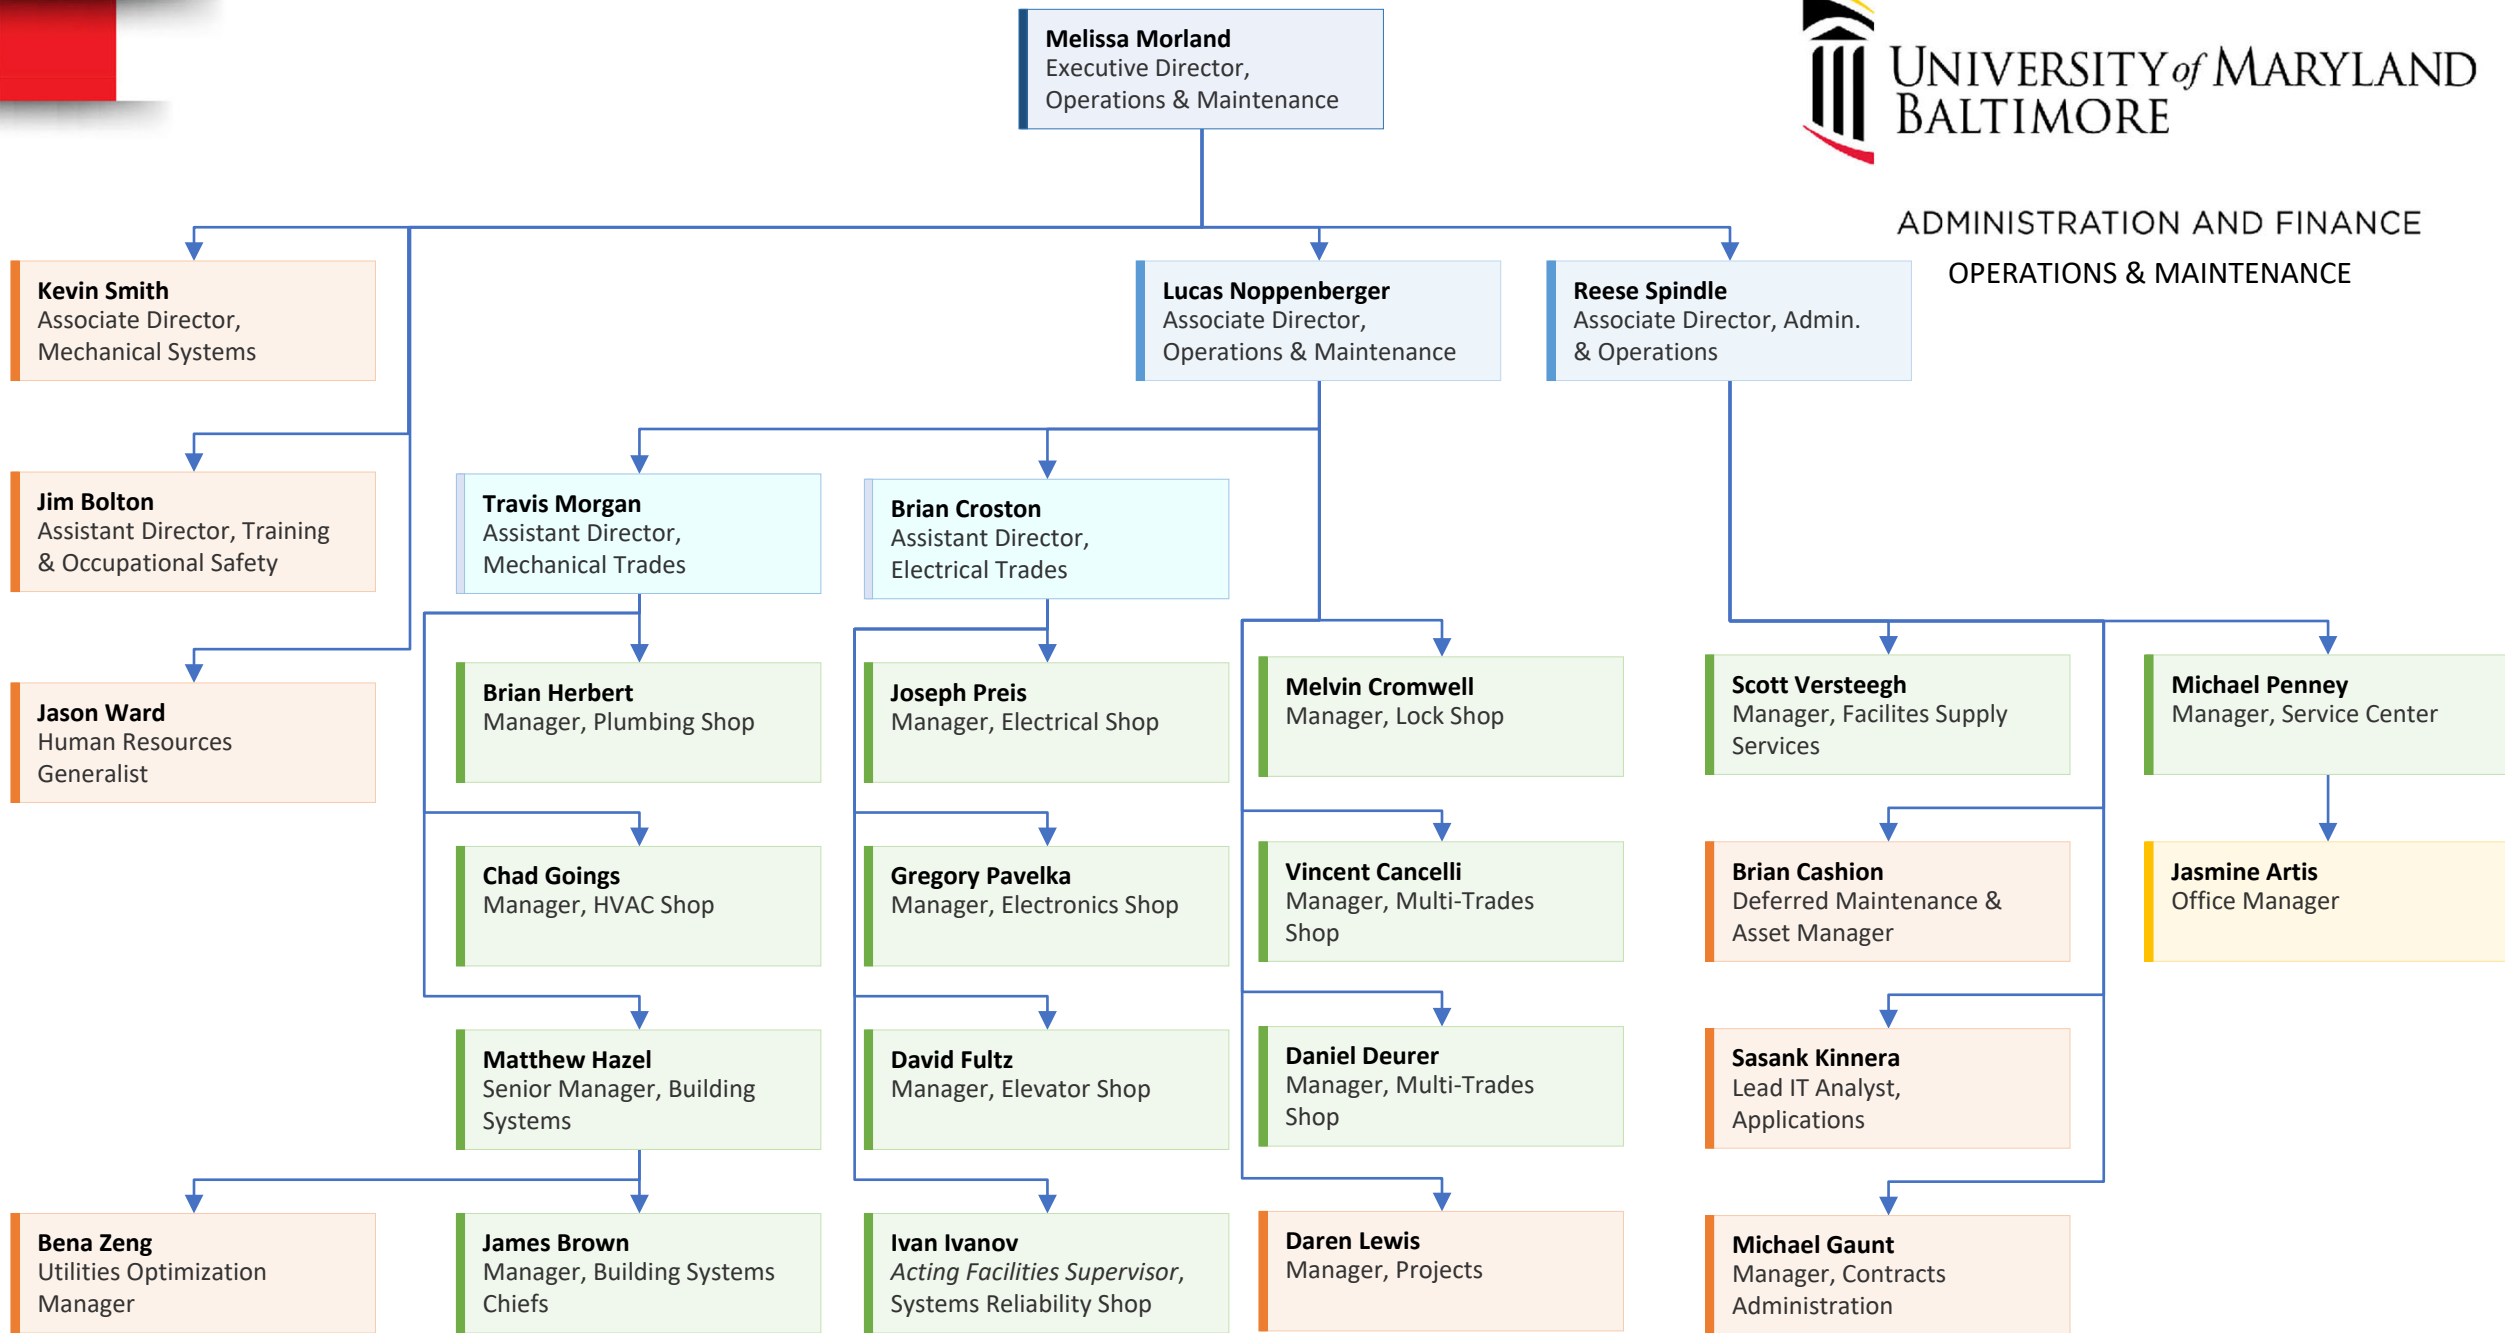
Melissa Morland
Executive Director, Operations & Maintenance

UNIVERSITY of MARYLAND BALTIMORE

ADMINISTRATION AND FINANCE

OPERATIONS & MAINTENANCE

Kevin Smith
Associate Director, Mechanical Systems

Lucas Noppenberger
Associate Director, Operations & Maintenance

Reese Spindle
Associate Director, Admin. & Operations

Jim Bolton
Assistant Director, Training & Occupational Safety

Travis Morgan
Assistant Director, Mechanical Trades

Brian Croston
Assistant Director, Electrical Trades

Jason Ward
Human Resources Generalist

Brian Herbert
Manager, Plumbing Shop

Joseph Preis
Manager, Electrical Shop

Melvin Cromwell
Manager, Lock Shop

Scott Versteegh
Manager, Facilites Supply Services

Michael Penney
Manager, Service Center

Chad Goings
Manager, HVAC Shop

Gregory Pavelka
Manager, Electronics Shop

Vincent Cancelli
Manager, Multi-Trades Shop

Brian Cashion
Deferred Maintenance & Asset Manager

Jasmine Artis
Office Manager

Matthew Hazel
Senior Manager, Building Systems

David Fultz
Manager, Elevator Shop

Daniel Deurer
Manager, Multi-Trades Shop

Sasank Kinnera
Lead IT Analyst, Applications

Bena Zeng
Utilities Optimization Manager

James Brown
Manager, Building Systems Chiefs

Ivan Ivanov
Acting Facilities Supervisor, Systems Reliability Shop

Daren Lewis
Manager, Projects

Michael Gaunt
Manager, Contracts Administration